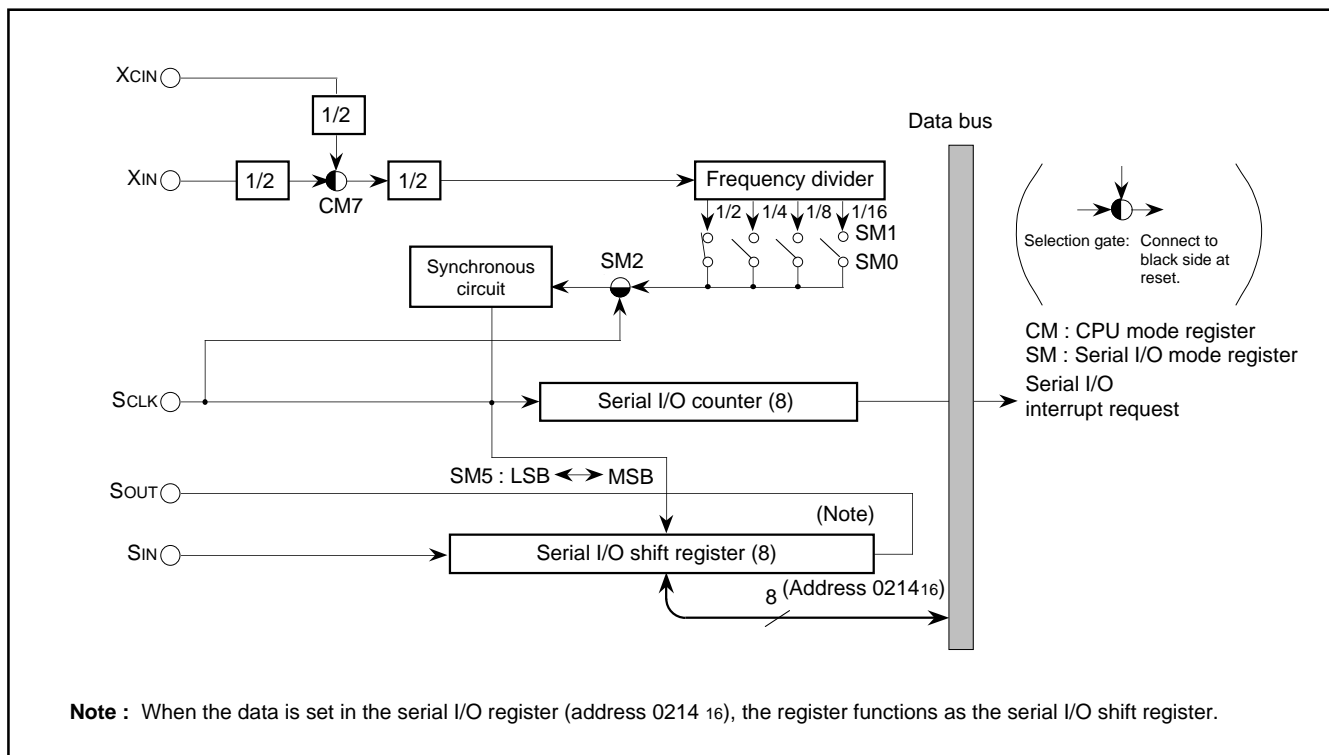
XCIN

1/2

Data bus

XIN

1/2

CM7

1/2

Frequency divider

1/2 1/4 1/8 1/16

SM1

SM0

Synchronous circuit

SM2

Selection gate: Connect to black side at reset.

CM : CPU mode register
SM : Serial I/O mode register

SCLK

Serial I/O counter (8)

Serial I/O interrupt request

SM5 : LSB ↔ MSB

SOUT

(Note)

SIN

Serial I/O shift register (8)

8 (Address $0214_{16}$)

**Note :** When the data is set in the serial I/O register (address 0214 $_{16}$), the register functions as the serial I/O shift register.